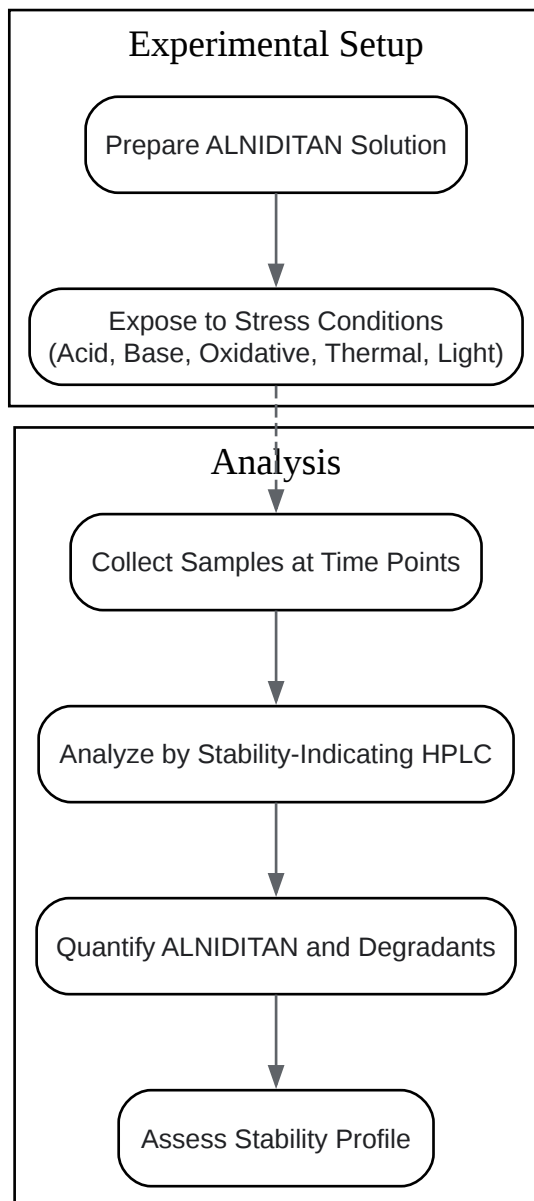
Experimental Setup

Prepare ALNIDITAN Solution

Expose to Stress Conditions (Acid, Base, Oxidative, Thermal, Light)

Analysis

Collect Samples at Time Points

Analyze by Stability-Indicating HPLC

Quantify ALNIDITAN and Degradants

Assess Stability Profile